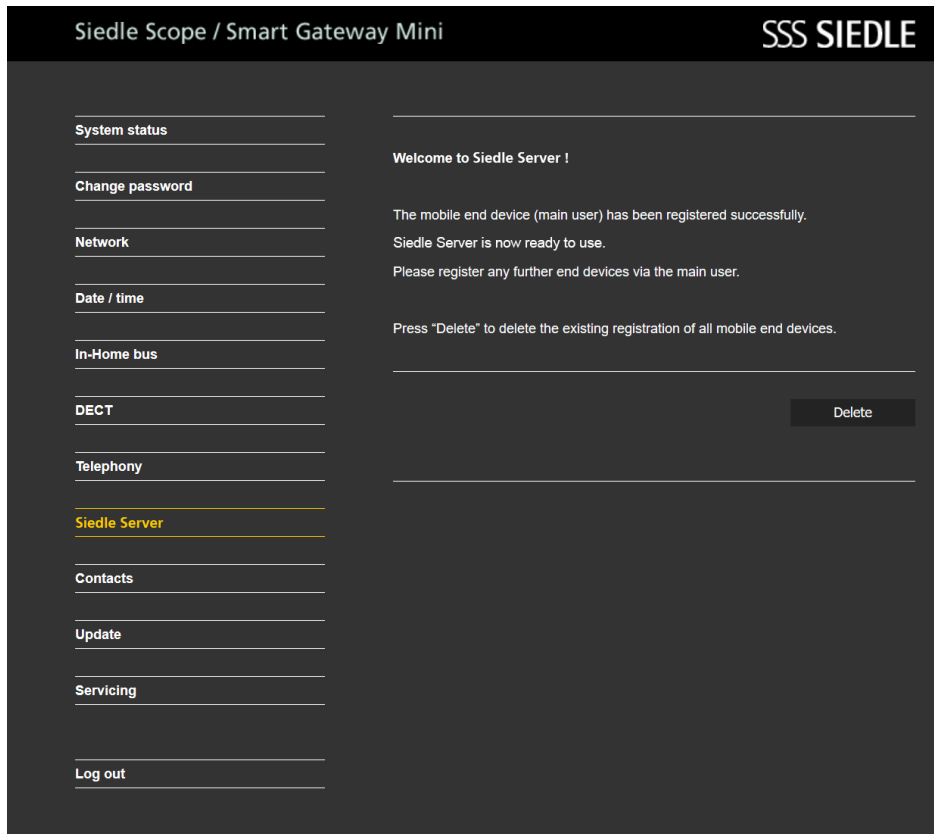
Siedle Scope / Smart Gateway Mini

SSS SIEDLE

System status

Change password

Network

Date / time

In-Home bus

DECT

Telephony

Siedle Server

Contacts

Update

Servicing

Log out

Welcome to Siedle Server !

The mobile end device (main user) has been registered successfully.

Siedle Server is now ready to use.

Please register any further end devices via the main user.

Press “Delete” to delete the existing registration of all mobile end devices.

Delete